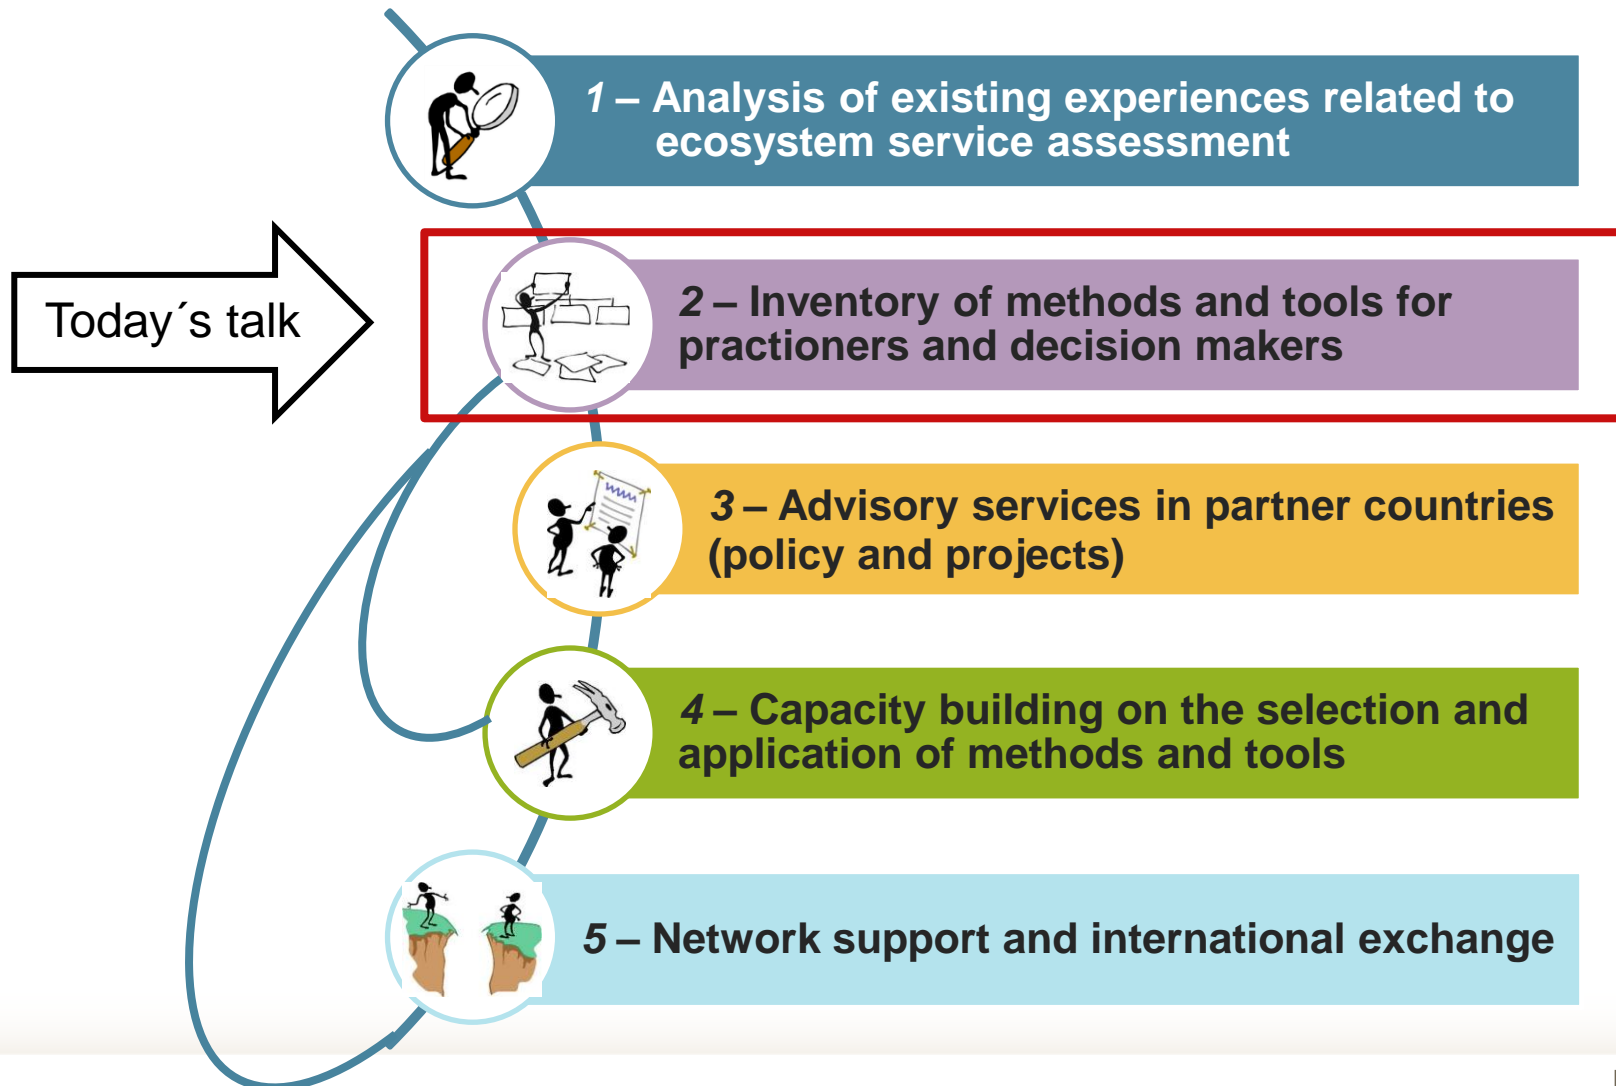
1 – Analysis of existing experiences related to ecosystem service assessment

Today´s talk

2 – Inventory of methods and tools for practioners and decision makers

3 – Advisory services in partner countries (policy and projects)

4 – Capacity building on the selection and application of methods and tools

5 – Network support and international exchange